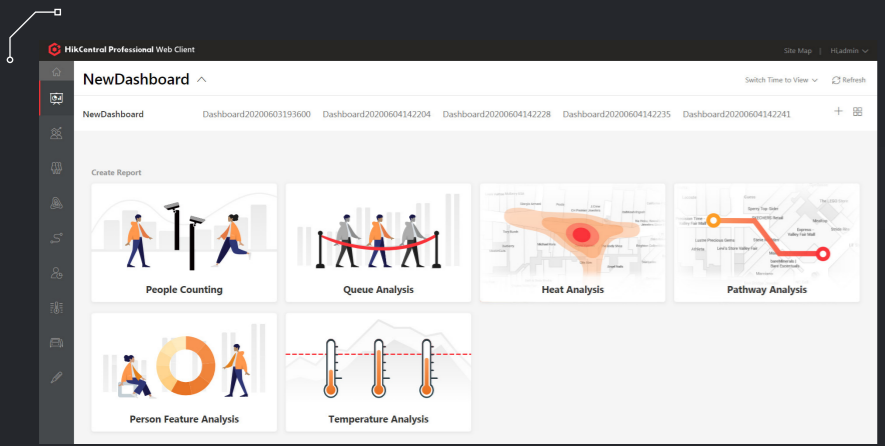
HikCentral Professional Web Client

Site Map | HLadmin

NewDashboard

Switch Time to View Refresh

NewDashboard Dashboard20200603193600 Dashboard20200604142204 Dashboard20200604142228 Dashboard20200604142235 Dashboard20200604142241

Create Report

People Counting

Queue Analysis

Heat Analysis

Pathway Analysis

Person Feature Analysis

Temperature Analysis